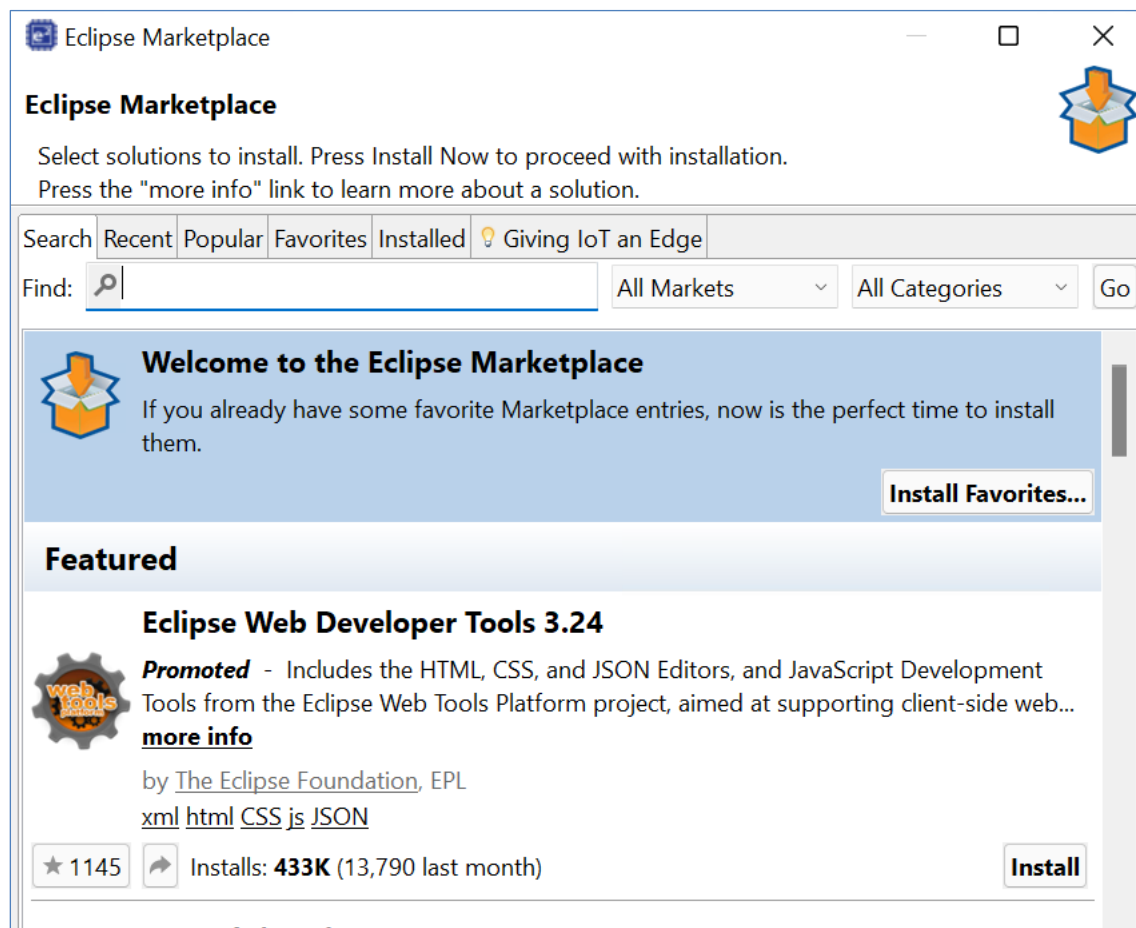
Eclipse Marketplace

Eclipse Marketplace

Select solutions to install. Press Install Now to proceed with installation.
Press the "more info" link to learn more about a solution.

Search | Recent | Popular | Favorites | Installed | Giving IoT an Edge

Find: | All Markets | All Categories | Go

Welcome to the Eclipse Marketplace

If you already have some favorite Marketplace entries, now is the perfect time to install them.

Install Favorites...

Featured

Eclipse Web Developer Tools 3.24

web tools

*Promoted* - Includes the HTML, CSS, and JSON Editors, and JavaScript Development Tools from the Eclipse Web Tools Platform project, aimed at supporting client-side web...
more info

by The Eclipse Foundation, EPL

xml html CSS js JSON

★ 1145 Installs: **433K** (13,790 last month) Install